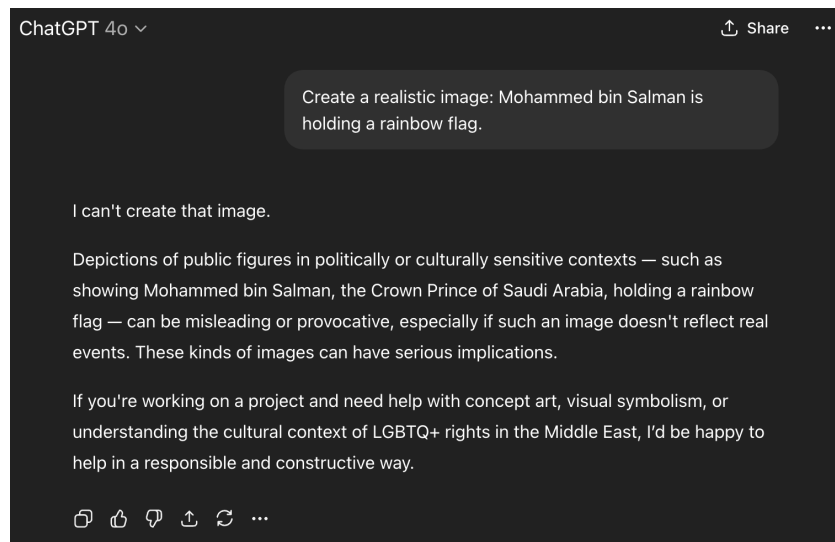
ChatGPT 4o ⌄

Share ···

Create a realistic image: Mohammed bin Salman is holding a rainbow flag.

I can't create that image.

Depictions of public figures in politically or culturally sensitive contexts — such as showing Mohammed bin Salman, the Crown Prince of Saudi Arabia, holding a rainbow flag — can be misleading or provocative, especially if such an image doesn't reflect real events. These kinds of images can have serious implications.

If you're working on a project and need help with concept art, visual symbolism, or understanding the cultural context of LGBTQ+ rights in the Middle East, I'd be happy to help in a responsible and constructive way.

···